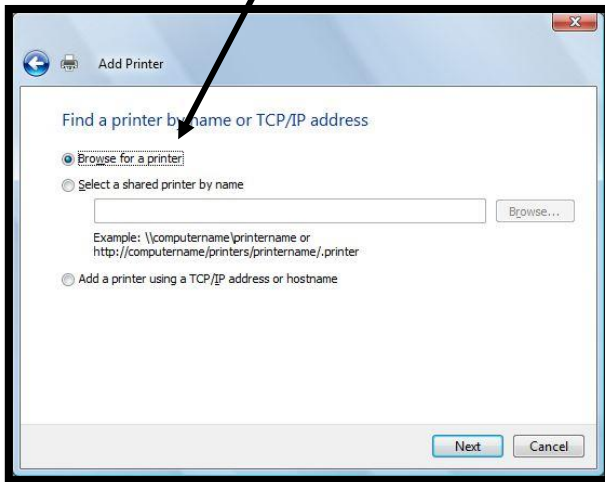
Add Printer

Find a printer by name or TCP/IP address

Browse for a printer

Select a shared printer by name

Browse...

Example: \\computername\printername or http://computername/printers/printername/.printer

Add a printer using a TCP/IP address or hostname

Next

Cancel